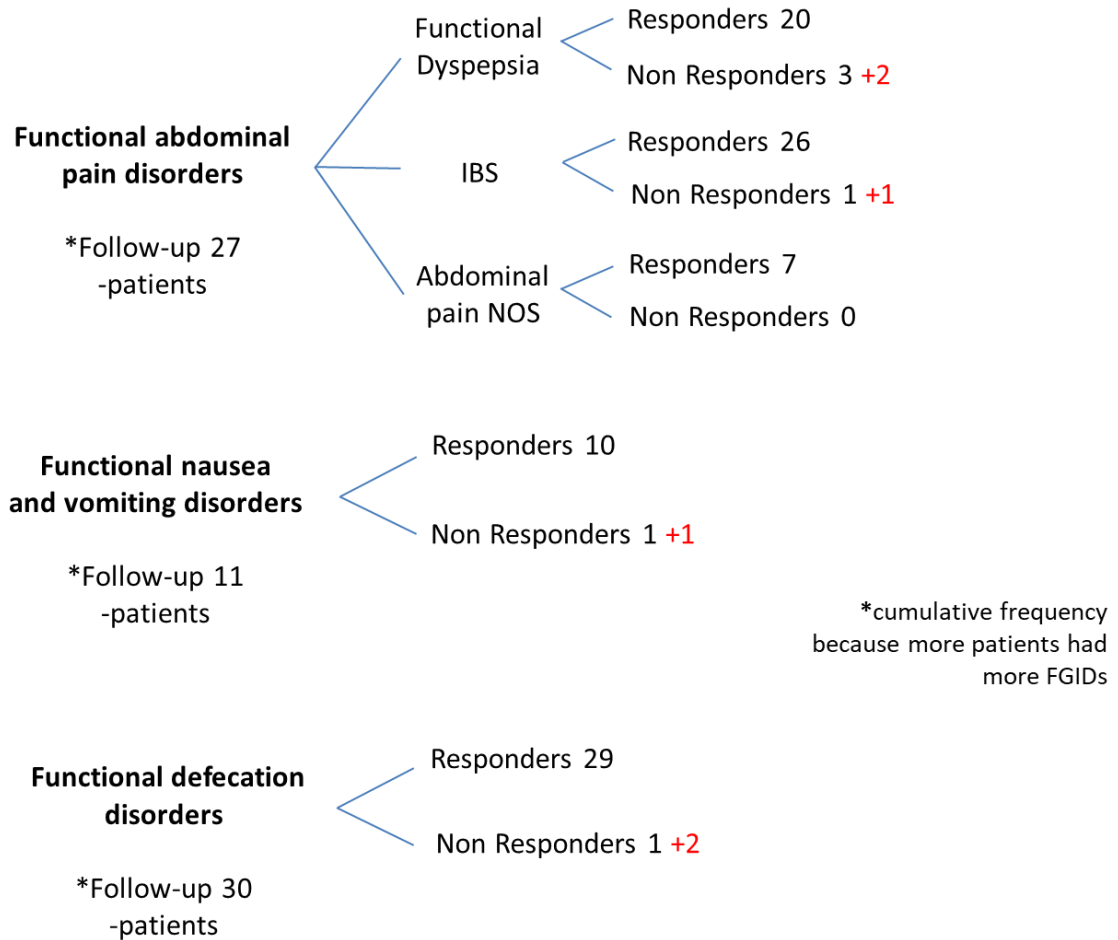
Functional abdominal pain disorders

*Follow-up 27 -patients

Functional Dyspepsia

Responders 20

Non Responders 3 +2

IBS

Responders 26

Non Responders 1 +1

Abdominal pain NOS

Responders 7

Non Responders 0

Functional nausea and vomiting disorders

*Follow-up 11 -patients

Responders 10

Non Responders 1 +1

*cumulative frequency because more patients had more FGIDs

Functional defecation disorders

*Follow-up 30 -patients

Responders 29

Non Responders 1 +2